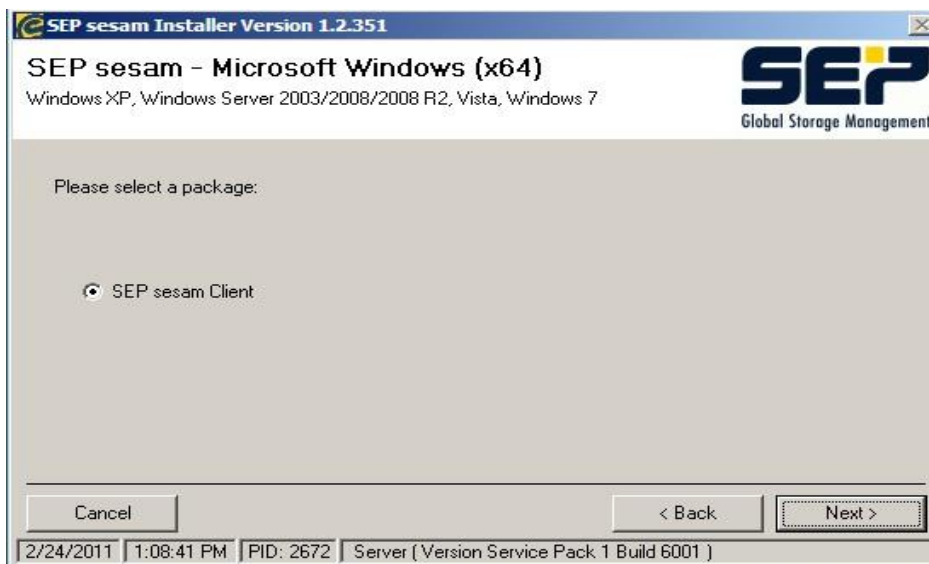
SEP sesam Installer Version 1.2.351

SEP sesam - Microsoft Windows (x64)
Windows XP, Windows Server 2003/2008/2008 R2, Vista, Windows 7

SEP
Global Storage Management

Please select a package:

SEP sesam Client

Cancel

< Back

Next >

2/24/2011 | 1:08:41 PM | PID: 2672 | Server ( Version Service Pack 1 Build 6001 )